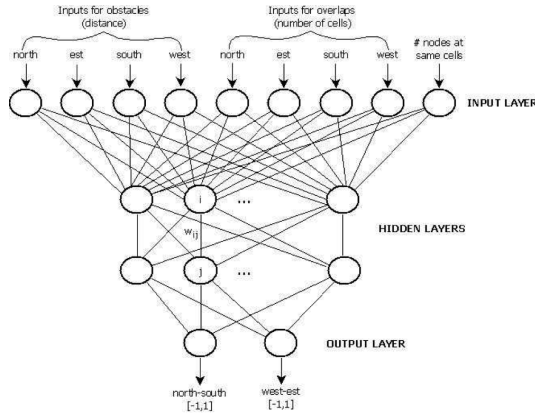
Inputs for obstacles (distance)

Inputs for overlaps (number of cells)

north est south west north est south west # nodes at same cells

INPUT LAYER

i ...

$w_{ij}$

HIDDEN LAYERS

j ...

OUTPUT LAYER

north-south [-1,1]

west-est [-1,1]